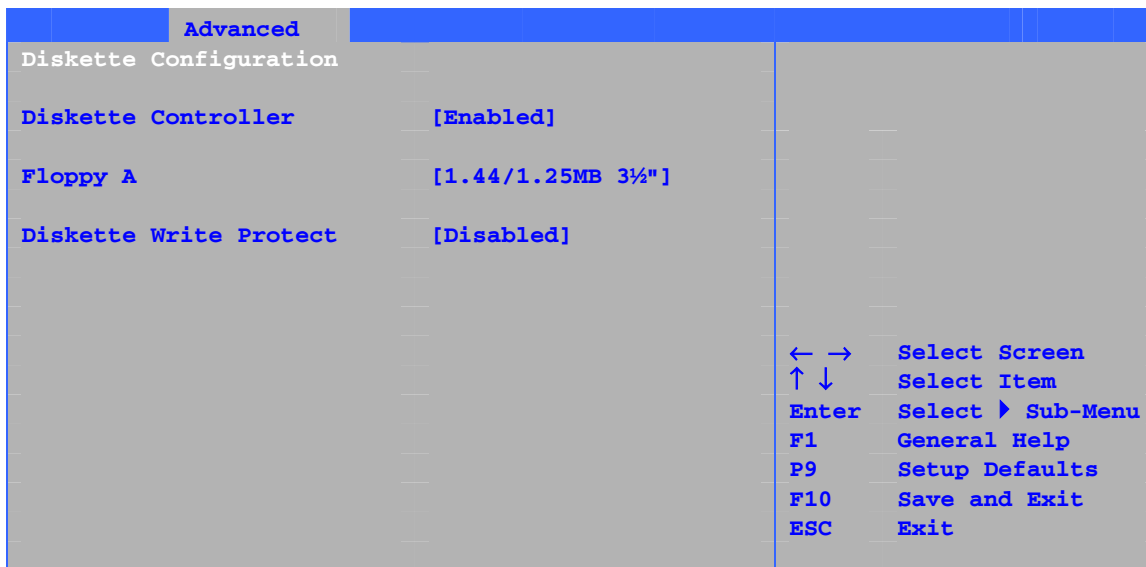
Advanced

Diskette Configuration

| | |
|---|---|
| Diskette Controller | [Enabled] |
| Floppy A | [1.44/1.25MB 3½"] |
| Diskette Write Protect | [Disabled] |

| | |
|---|---|
| ← → | Select Screen |
| ↑ ↓ | Select Item |
| Enter | Select ▸ Sub-Menu |
| F1 | General Help |
| P9 | Setup Defaults |
| F10 | Save and Exit |
| ESC | Exit |